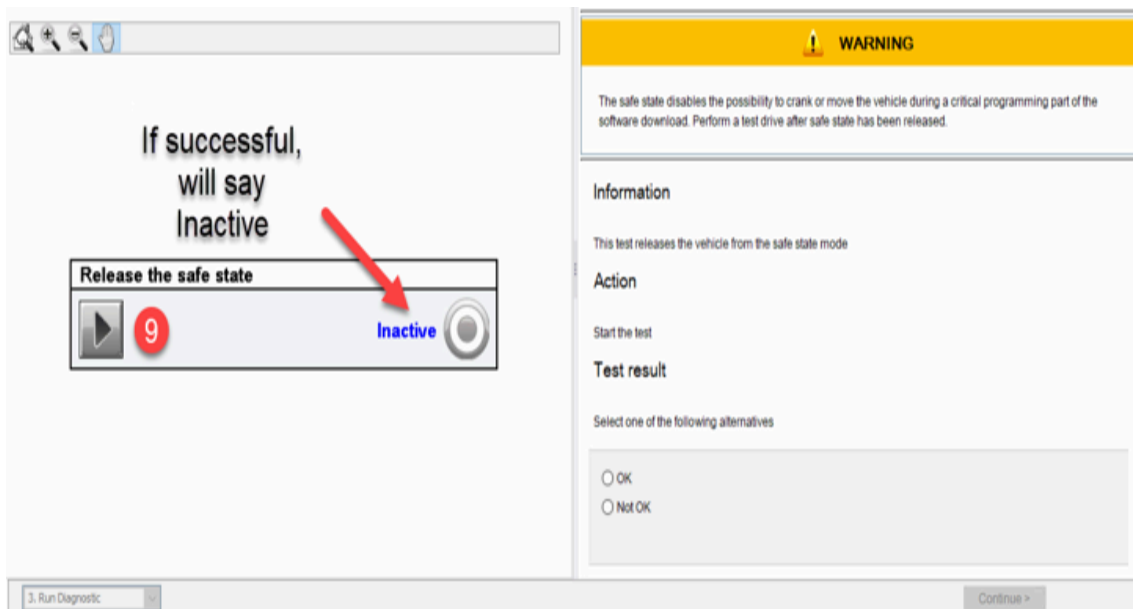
If successful, will say Inactive

Release the safe state

9

Inactive

WARNING

The safe state disables the possibility to crank or move the vehicle during a critical programming part of the software download. Perform a test drive after safe state has been released.

Information

This test releases the vehicle from the safe state mode

Action

Start the test

Test result

Select one of the following alternatives

OK

Not OK

3. Run Diagnostic

Continue >